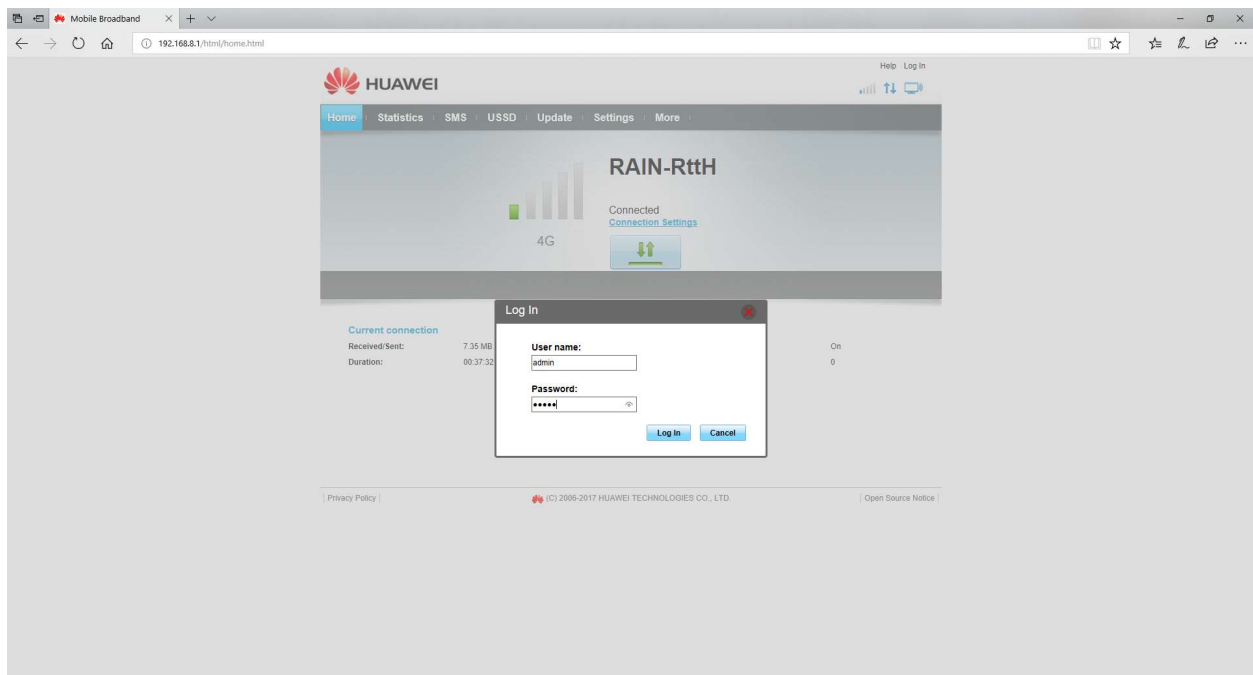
Mobile Broadband

192.168.8.1/html/home.html

HUAWEI

Help Log In

Home Statistics SMS USSD Update Settings More

RAIN-RttH

4G

Connected
Connection Settings

Current connection
Received/Sent: 7.35 MB
Duration: 00:37:32

On
0

Log In

User name:
admin

Password:
•••••

Log In Cancel

Privacy Policy

(C) 2006-2017 HUAWEI TECHNOLOGIES CO., LTD.

Open Source Notice